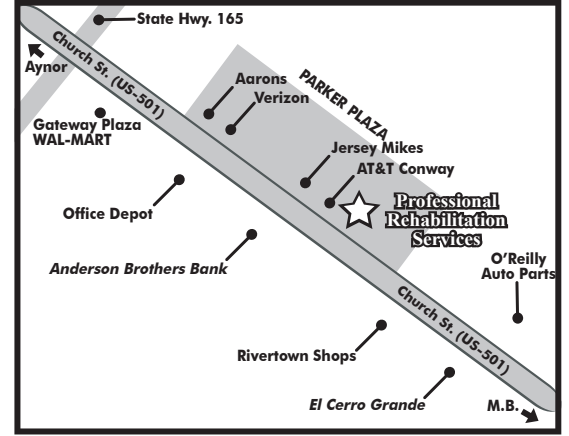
State Hwy. 165

Aynor

Church St. (US-501)

Aarons

Verizon

PARKER PLAZA

Gateway Plaza
WAL-MART

Jersey Mikes

AT&T Conway

Professional
Rehabilitation
Services

Office Depot

Anderson Brothers Bank

O'Reilly
Auto Parts

Church St. (US-501)

Rivertown Shops

El Cerro Grande

M.B.